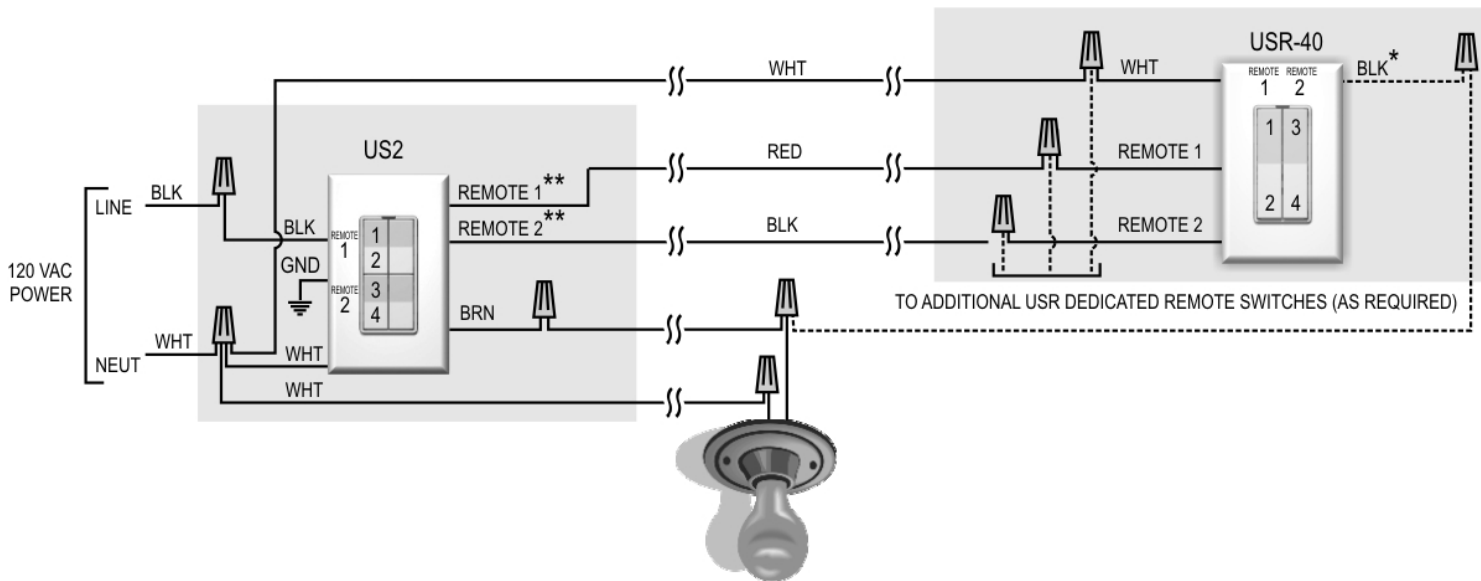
USR-40

WHT

WHT

REMOTE 1

REMOTE 2

1

2

BLK*

1

3

2

4

US2

REMOTE 1**

RED

REMOTE 1

LINE

BLK

BLK

REMOTE 1

1

2

REMOTE 2**

BLK

REMOTE 2

120 VAC POWER

GND

REMOTE 2

3

4

BRN

TO ADDITIONAL USR DEDICATED REMOTE SWITCHES (AS REQUIRED)

NEUT

WHT

WHT

WHT